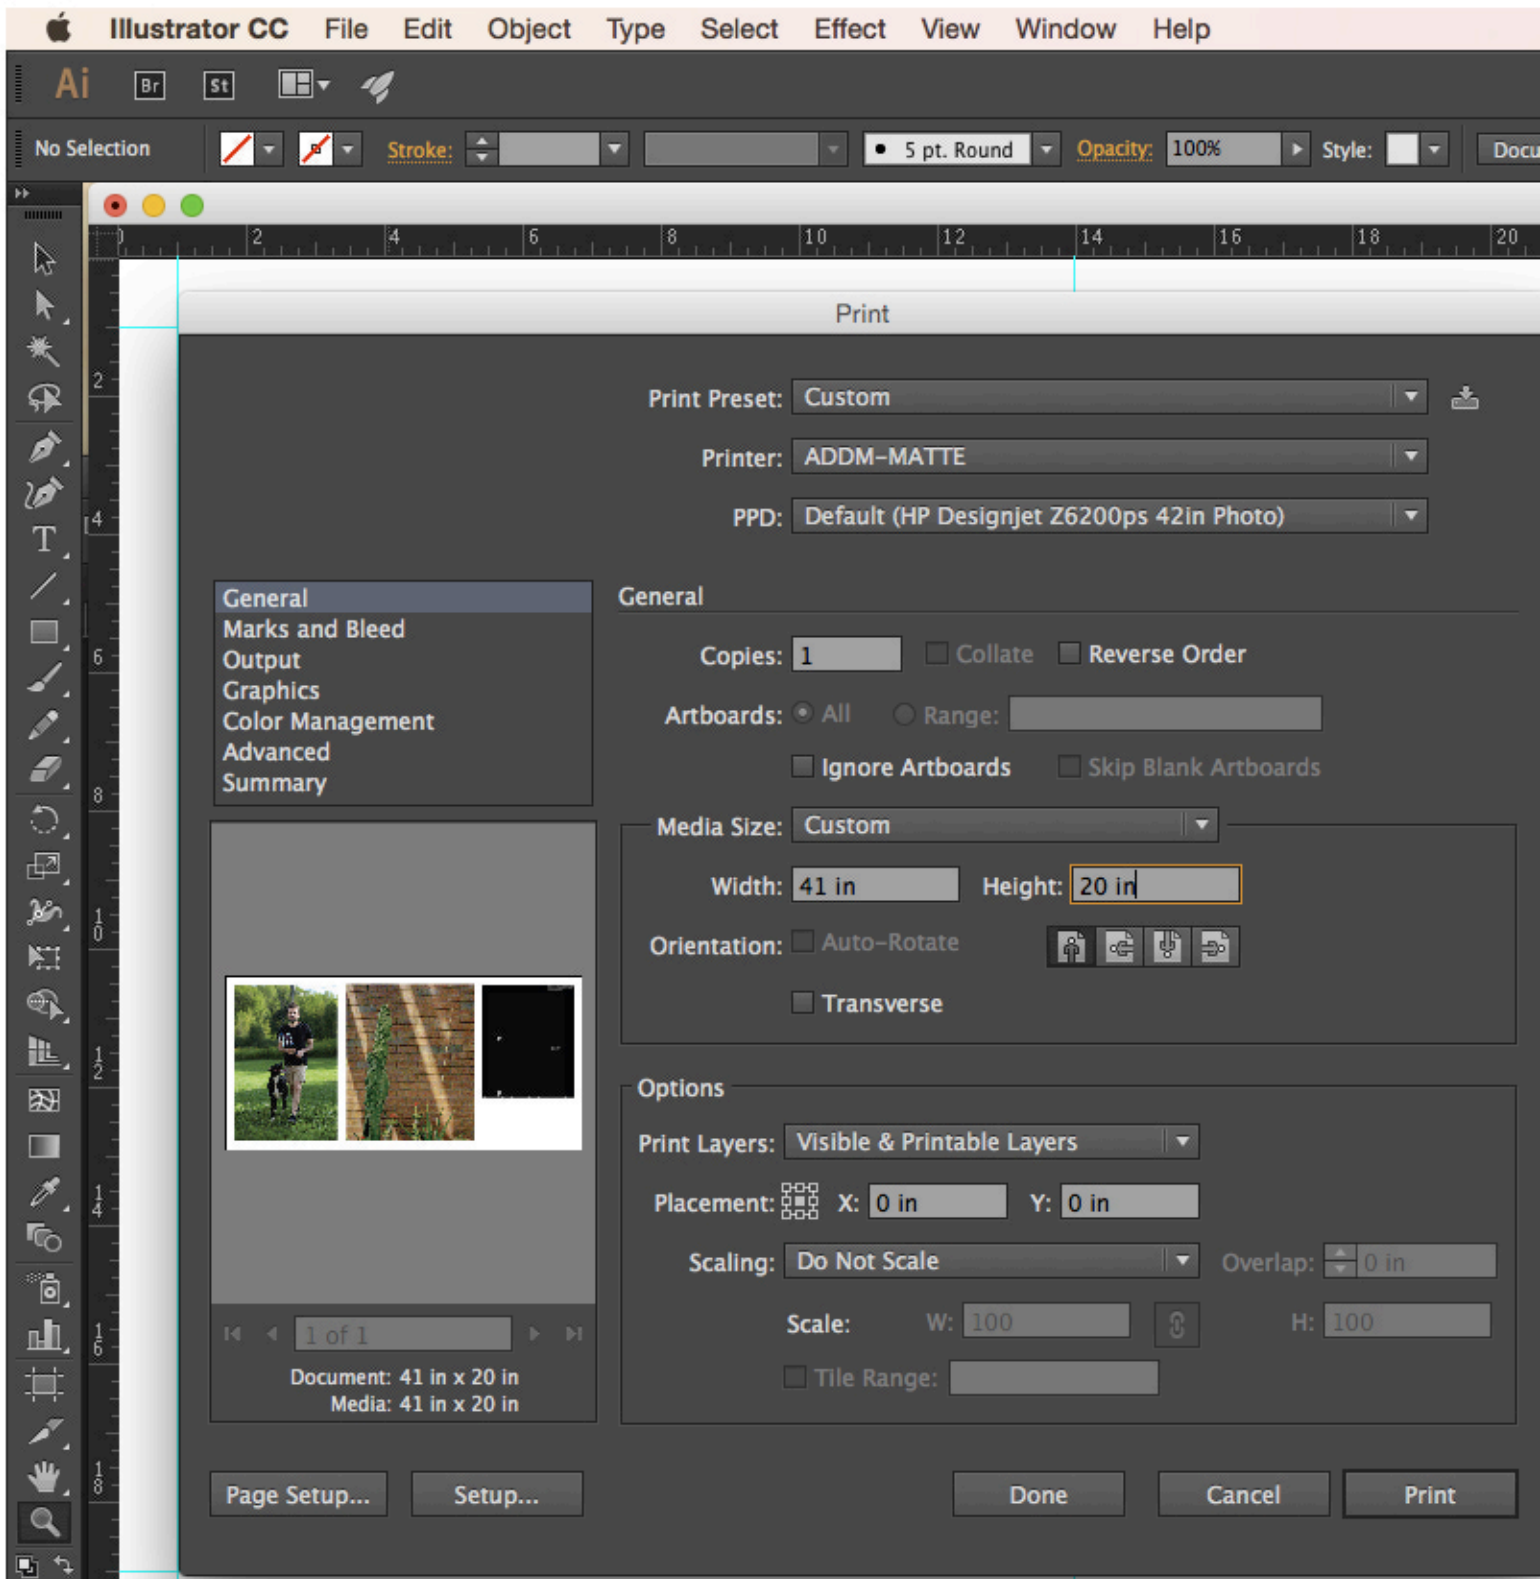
Illustrator CC File Edit Object Type Select Effect View Window Help

Ai Br St

No Selection Stroke: • 5 pt. Round Opacity: 100% Style: Docu

0 2 4 6 8 10 12 14 16 18 20

2 4 6 8 10 12 14 16 18

Print

Print Preset: Custom

Printer: ADDM-MATTE

PPD: Default (HP Designjet Z6200ps 42in Photo)

General
Marks and Bleed
Output
Graphics
Color Management
Advanced
Summary

General

Copies: 1 Collate Reverse Order

Artboards: All Range:

Ignore Artboards Skip Blank Artboards

Media Size: Custom

Width: 41 in Height: 20 in

Orientation: Auto-Rotate

Transverse

Options

Print Layers: Visible & Printable Layers

Placement: X: 0 in Y: 0 in

Scaling: Do Not Scale Overlap: 0 in

Scale: W: 100 H: 100

Tile Range:

1 of 1

Document: 41 in x 20 in
Media: 41 in x 20 in

Page Setup... Setup... Done Cancel Print